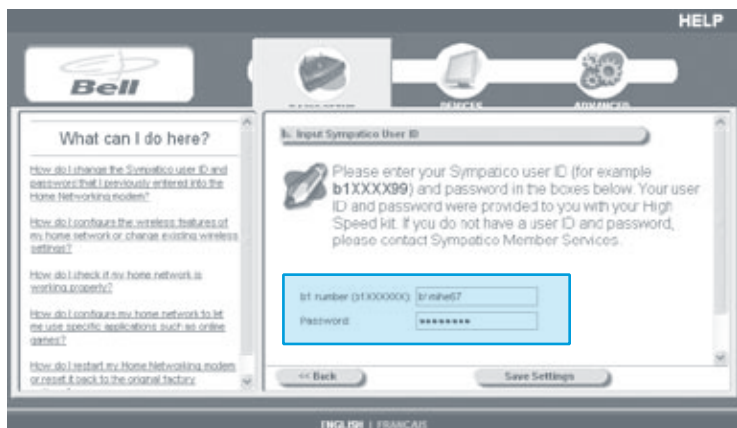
HELP

Bell

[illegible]

DEVICES

ADVANCED

What can I do here?

How do I change the Sympatico user ID and password that I previously entered into the Home Networking modem?

How do I configure the wireless features of my home network or change existing wireless settings?

How do I check if my home network is working properly?

How do I configure my home network to let me use specific applications such as online games?

How do I restart my Home Networking modem or reset it back to the original factory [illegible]

b. Input Sympatico User ID

Please enter your Sympatico user ID (for example b1XXXX99) and password in the boxes below. Your user ID and password were provided to you with your High Speed kit. If you do not have a user ID and password, please contact Sympatico Member Services.

b1 number (b1XXXXXX): b1mihe67

Password: •••••••••

<< Back

Save Settings

ENGLISH | FRANCAIS